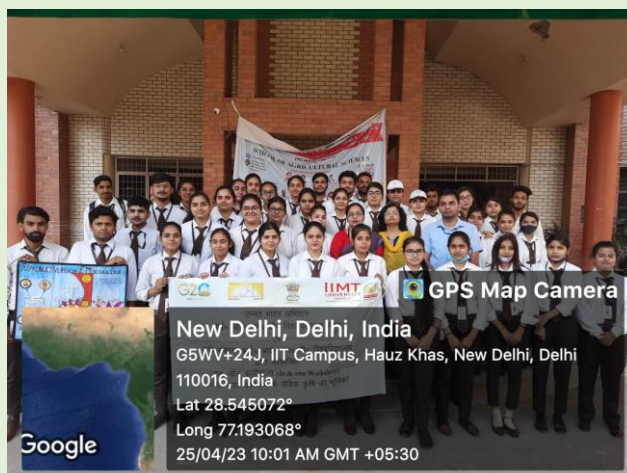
SCHOOL OF AGRICULTURAL SCIENCES

G20

IIMT UNIVERSITY

GPS Map Camera

New Delhi, Delhi, India
G5WV+24J, IIT Campus, Hauz Khas, New Delhi, Delhi 110016, India
Lat 28.545072°
Long 77.193068°
25/04/23 10:01 AM GMT +05:30

Google